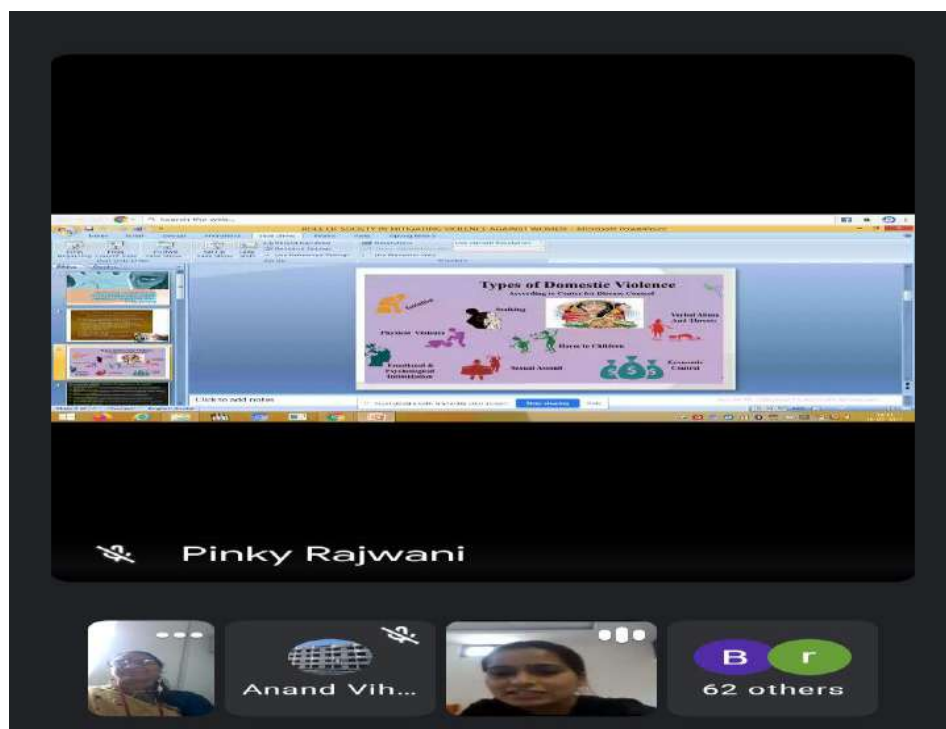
ROLE OF SOCIETY IN MITIGATING VIOLENCE AGAINST WOMEN - Microsoft PowerPoint

Types of Domestic Violence
According to Centre for Disease Control

Isolation
Stalking
Verbal Abuse And Threats
Physical Violence
Harm to Children
Emotional & Psychological Intimidation
Sexual Assault
Economic Control

Click to add notes

Stop sharing
Hide

Pinky Rajwani

Anand Vih...

B
r
62 others